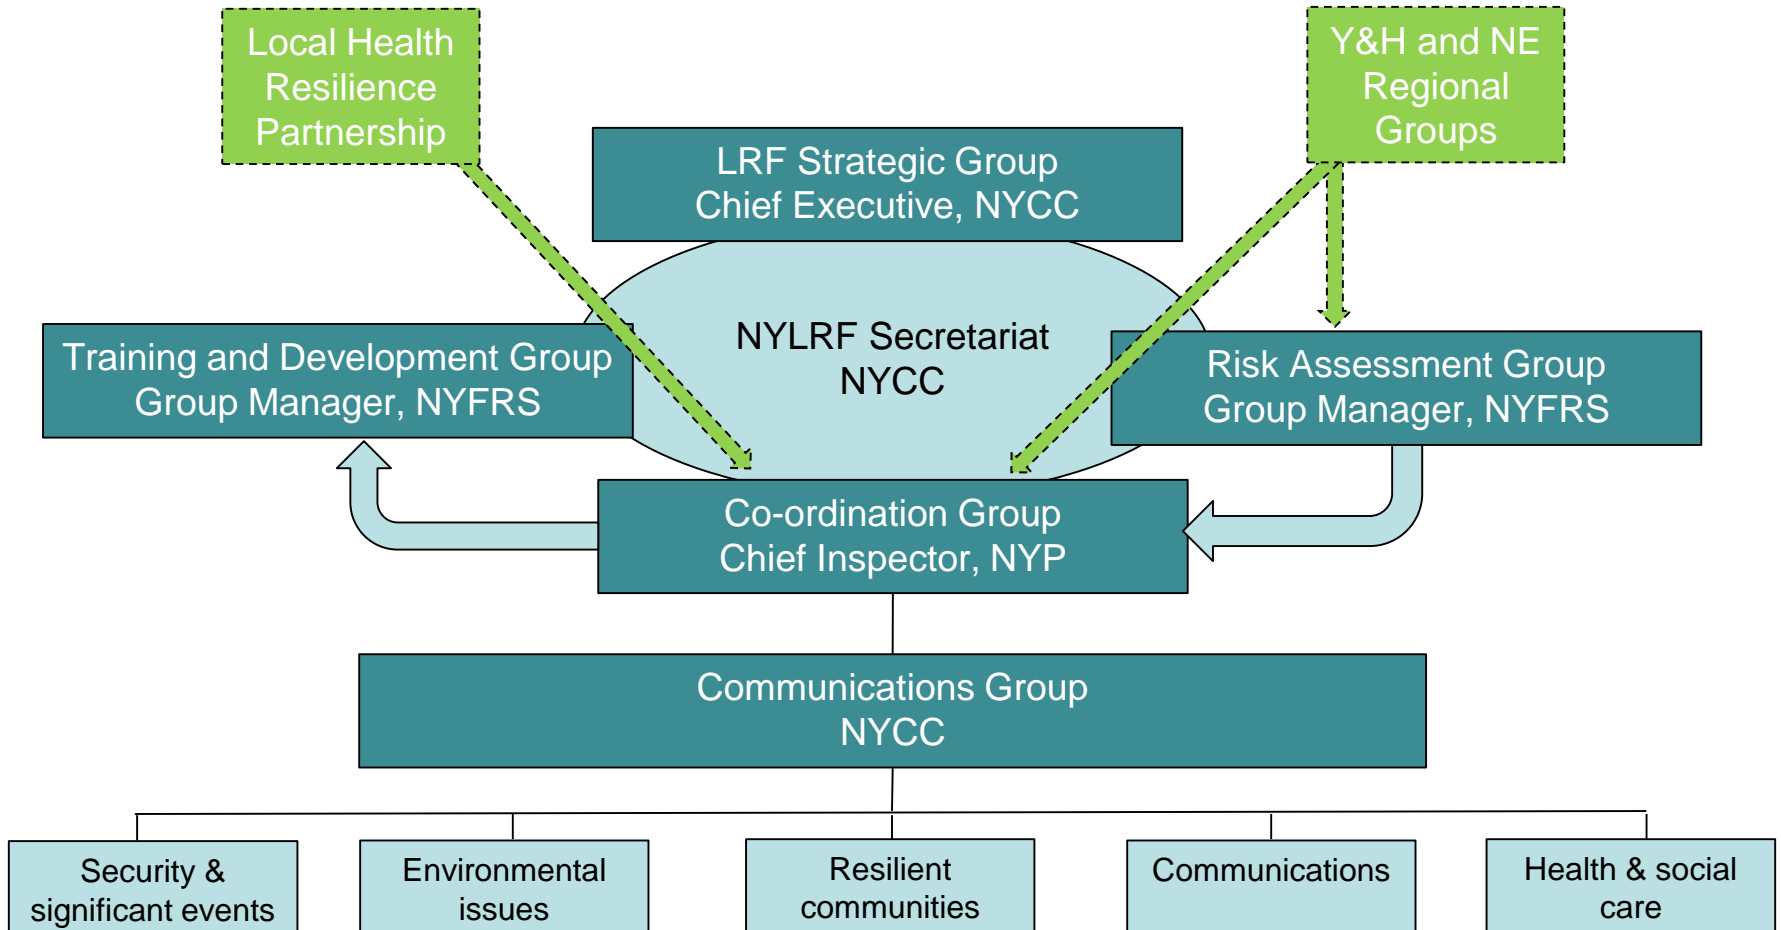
Local Health Resilience Partnership

Y&H and NE Regional Groups

LRF Strategic Group
Chief Executive, NYCC

NYLRF Secretariat
NYCC

Training and Development Group
Group Manager, NYFRS

Risk Assessment Group
Group Manager, NYFRS

Co-ordination Group
Chief Inspector, NYP

Communications Group
NYCC

Security & significant events

Environmental issues

Resilient communities

Communications

Health & social care